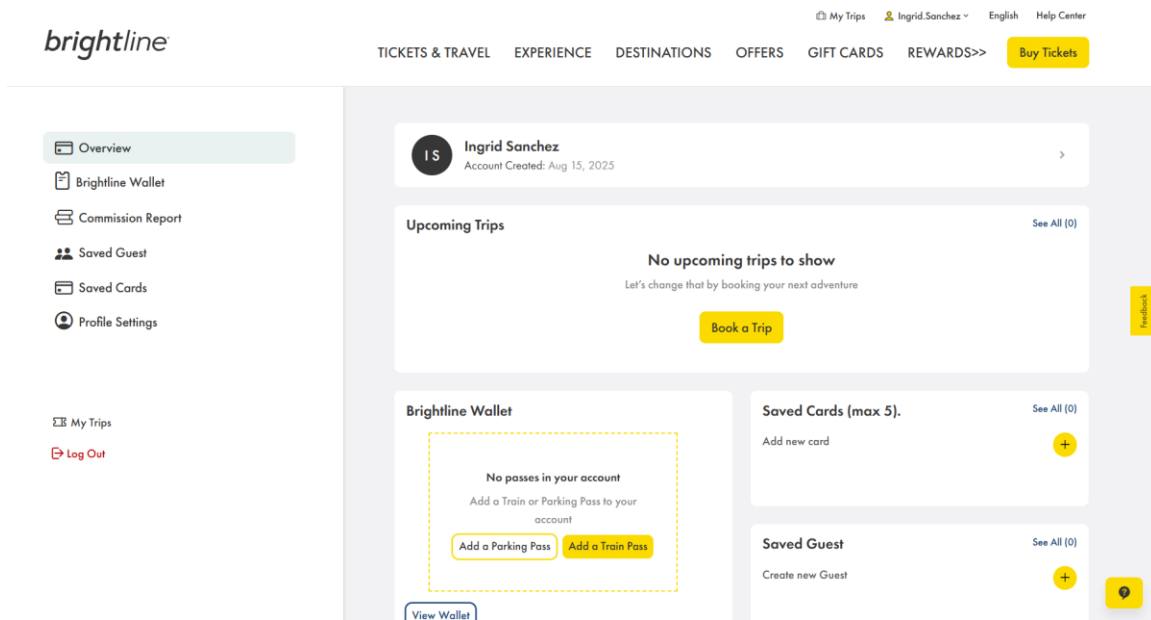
My Trips Ingrid.Sanchez English Help Center

brightline

TICKETS & TRAVEL EXPERIENCE DESTINATIONS OFFERS GIFT CARDS REWARDS>> Buy Tickets

Overview
Brightline Wallet
Commission Report
Saved Guest
Saved Cards
Profile Settings

My Trips
Log Out

IS
Ingrid Sanchez
Account Created: Aug 15, 2025

Upcoming Trips
See All (0)
No upcoming trips to show
Let's change that by booking your next adventure
Book a Trip

Feedback

Brightline Wallet
No passes in your account
Add a Train or Parking Pass to your account
Add a Parking Pass Add a Train Pass
View Wallet

Saved Cards (max 5).
See All (0)
Add new card

Saved Guest
See All (0)
Create new Guest